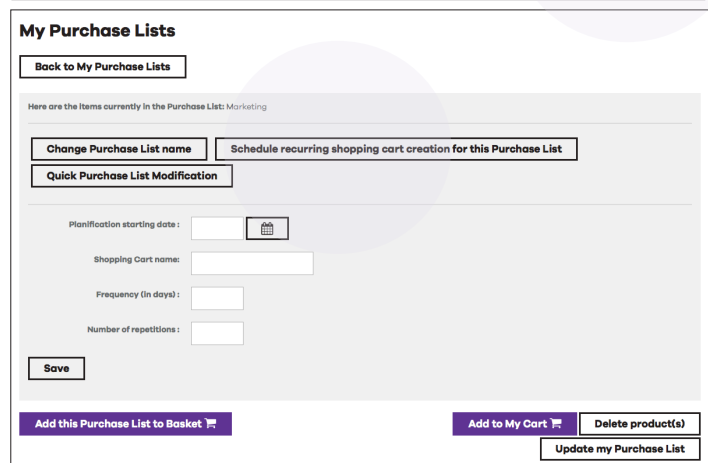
My Purchase Lists

Back to My Purchase Lists

Here are the items currently in the Purchase List: Marketing

Change Purchase List name

Schedule recurring shopping cart creation for this Purchase List

Quick Purchase List Modification

Planification starting date :

Shopping Cart name:

Frequency (in days) :

Number of repetitions :

Save

Add this Purchase List to Basket

Add to My Cart

Delete product(s)

Update my Purchase List